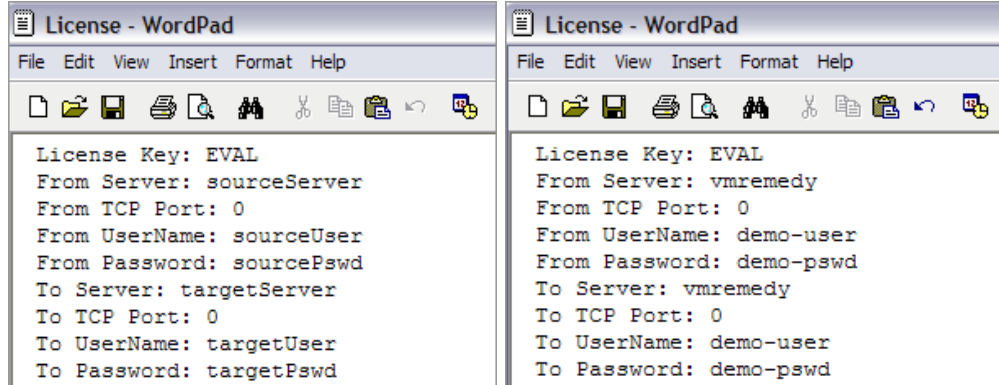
License - WordPad

File Edit View Insert Format Help

License Key: EVAL
From Server: sourceServer
From TCP Port: 0
From UserName: sourceUser
From Password: sourcePswd
To Server: targetServer
To TCP Port: 0
To UserName: targetUser
To Password: targetPswd

License - WordPad

File Edit View Insert Format Help

License Key: EVAL
From Server: vmremedy
From TCP Port: 0
From UserName: demo-user
From Password: demo-pswd
To Server: vmremedy
To TCP Port: 0
To UserName: demo-user
To Password: demo-pswd